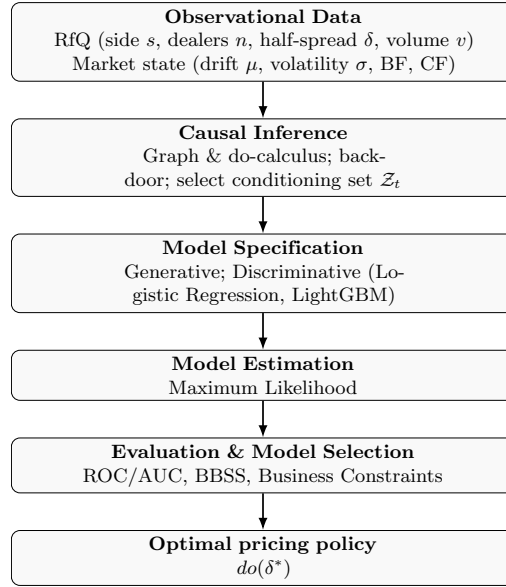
**Observational Data**
RfQ (side $s$, dealers $n$, half-spread $\delta$, volume $v$)
Market state (drift $\mu$, volatility $\sigma$, BF, CF)

**Causal Inference**
Graph & do-calculus; backdoor; select conditioning set $\mathcal{Z}_t$

**Model Specification**
Generative; Discriminative (Logistic Regression, LightGBM)

**Model Estimation**
Maximum Likelihood

**Evaluation & Model Selection**
ROC/AUC, BBSS, Business Constraints

**Optimal pricing policy**
$do(\delta^*)$